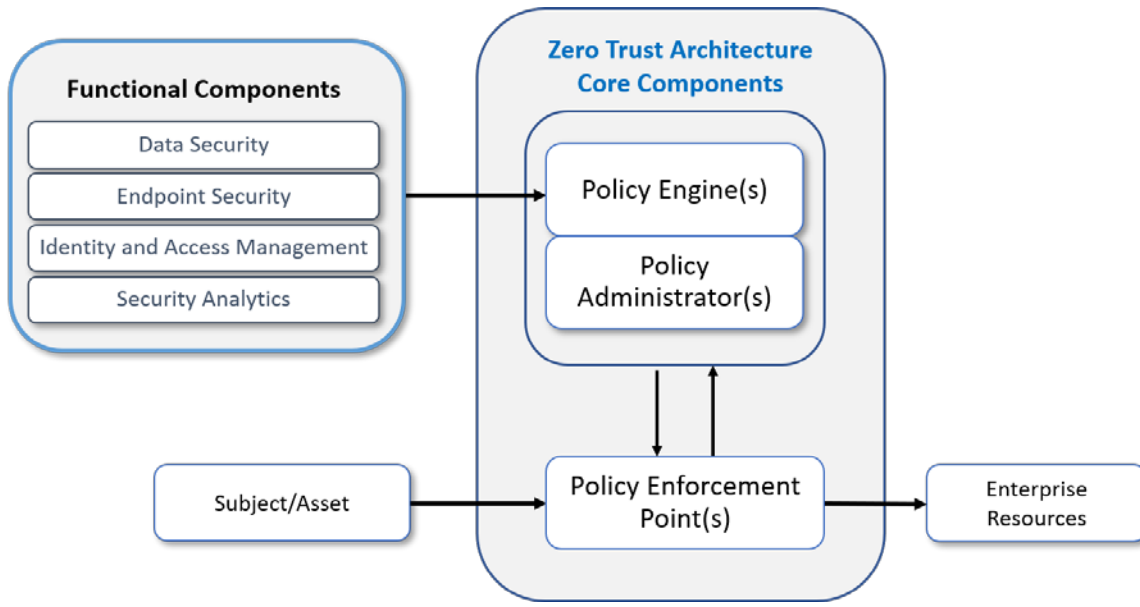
Functional Components

Data Security

Endpoint Security

Identity and Access Management

Security Analytics

Zero Trust Architecture Core Components

Policy Engine(s)

Policy Administrator(s)

Policy Enforcement Point(s)

Subject/Asset

Enterprise Resources